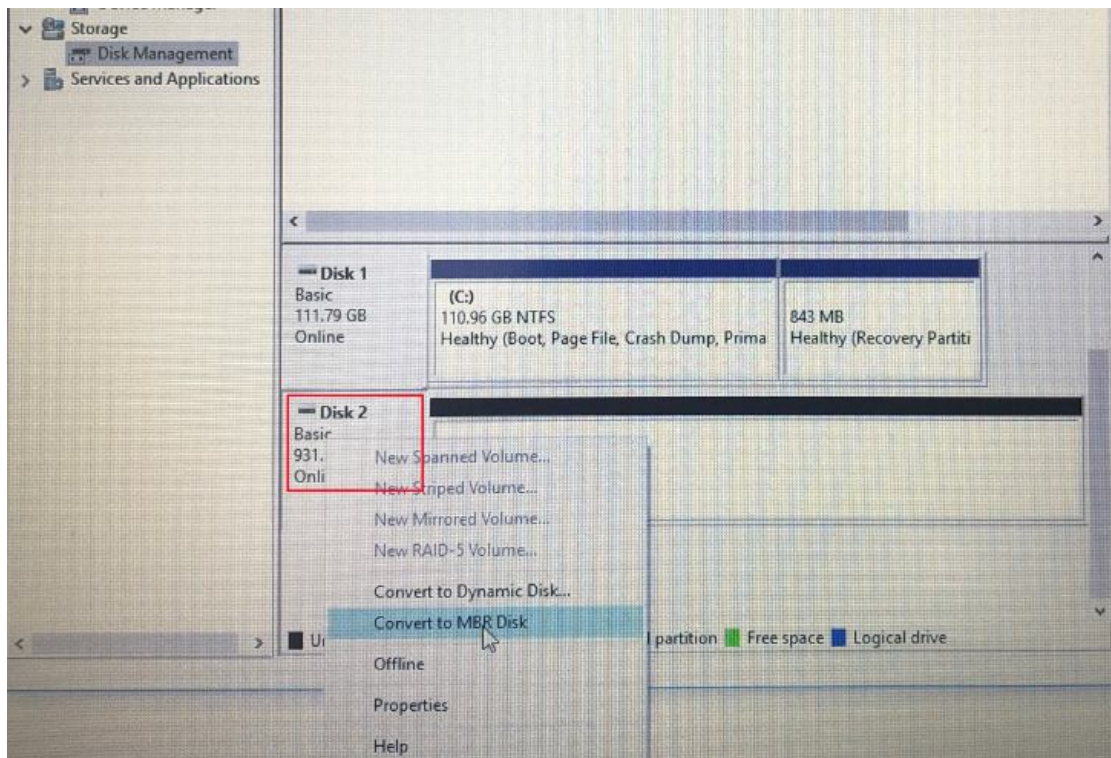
Storage
Disk Management
Services and Applications

Disk 1
Basic
111.79 GB
Online

(C:)
110.96 GB NTFS
Healthy (Boot, Page File, Crash Dump, Prima

843 MB
Healthy (Recovery Partiti

Disk 2
Basic
931.
Onli

New Spanned Volume...
New Striped Volume...
New Mirrored Volume...
New RAID-5 Volume...
Convert to Dynamic Disk...
Convert to MBR Disk
Offline
Properties
Help

U
partition
Free space
Logical drive